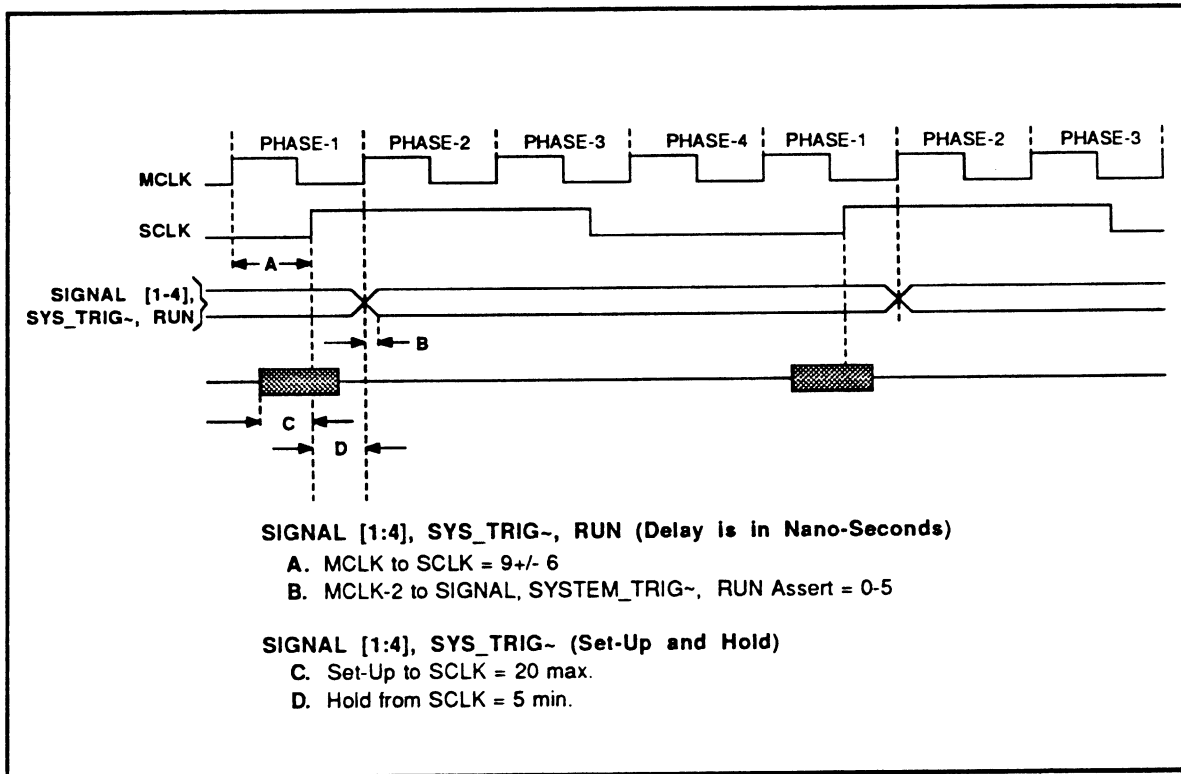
PHASE-1 PHASE-2 PHASE-3 PHASE-4 PHASE-1 PHASE-2 PHASE-3

MCLK

SCLK

A

SIGNAL [1-4], SYS_TRIG~, RUN

B

C

D

SIGNAL [1:4], SYS_TRIG~, RUN (Delay is in Nano-Seconds)
A. MCLK to SCLK = 9+/- 6
B. MCLK-2 to SIGNAL, SYSTEM_TRIG~, RUN Assert = 0-5

SIGNAL [1:4], SYS_TRIG~ (Set-Up and Hold)
C. Set-Up to SCLK = 20 max.
D. Hold from SCLK = 5 min.